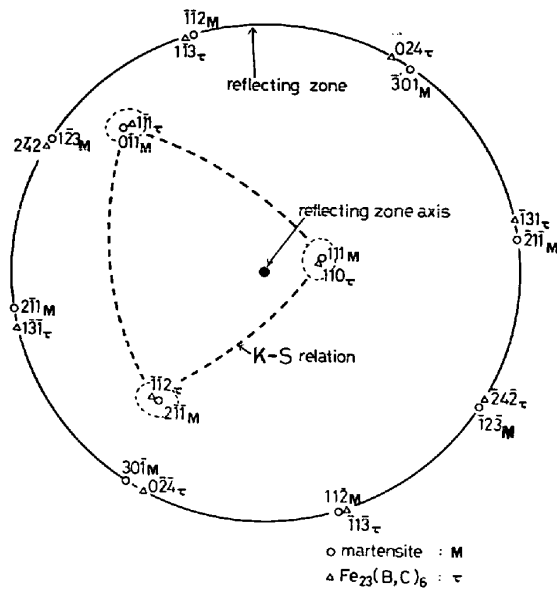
$\bar{1}12_M$
$1\bar{1}3_\tau$
reflecting zone
$0\bar{2}4_\tau$
$\bar{3}01_M$
$2\bar{4}2$
$1\bar{2}3_M$
$\bar{1}\bar{1}1_\tau$
$0\bar{1}1_M$
reflecting zone axis
$\bar{1}\bar{1}1_M$
$\bar{1}10_\tau$
$\bar{1}31_\tau$
$\bar{2}\bar{1}1_M$
$2\bar{1}1_M$
$\bar{1}3\bar{1}_\tau$
K-S relation
$\bar{1}\bar{1}2_\tau$
$\bar{2}1\bar{1}_M$
$\bar{2}4\bar{2}_\tau$
$\bar{1}2\bar{3}_M$
$30\bar{1}_M$
$0\bar{2}\bar{4}_\tau$
$11\bar{2}_M$
$\bar{1}1\bar{3}_\tau$
o martensite : M
△ $Fe_{23}(B,C)_6$ : τ